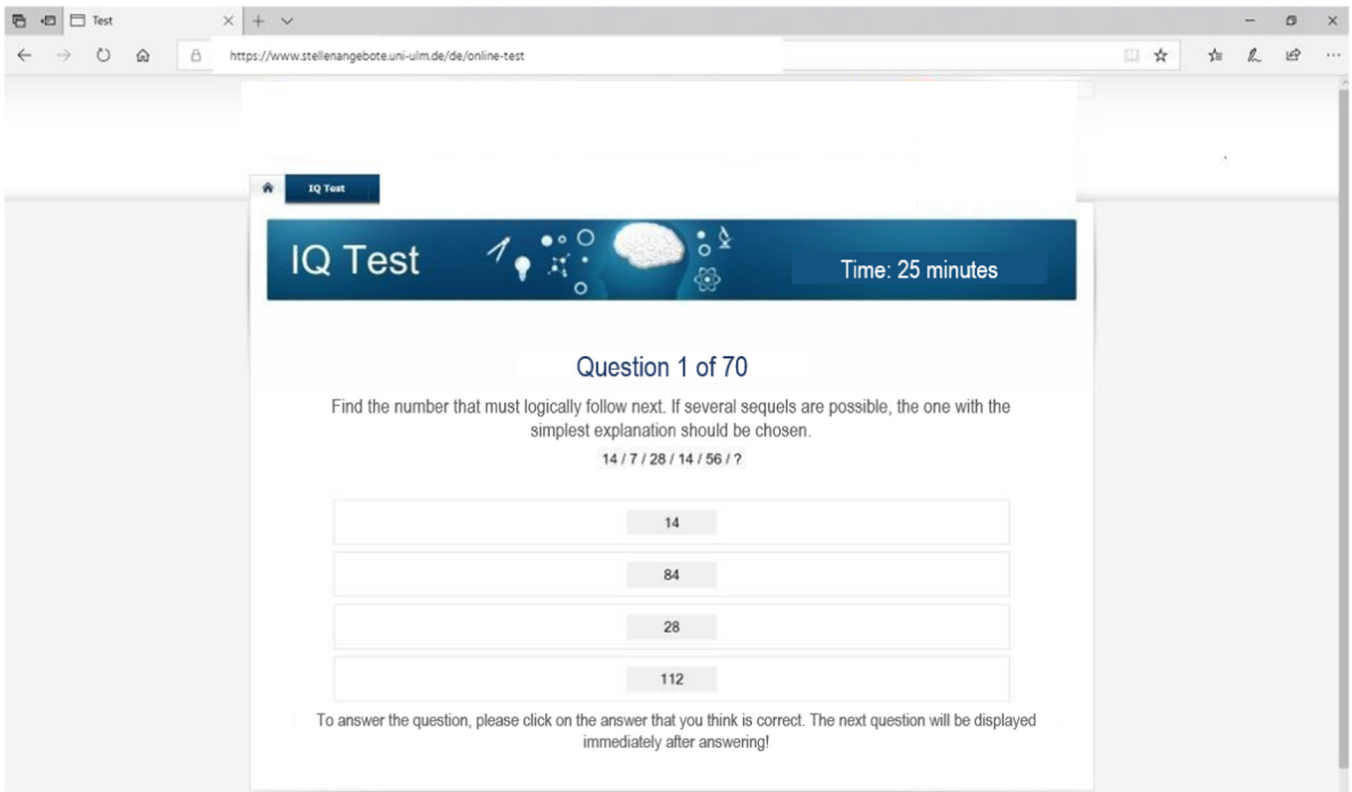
Test

https://www.stellenangebote.uni-ulm.de/de/online-test

IQ Test

IQ Test

Time: 25 minutes

Question 1 of 70

Find the number that must logically follow next. If several sequels are possible, the one with the simplest explanation should be chosen.

14 / 7 / 28 / 14 / 56 / ?

14

84

28

112

To answer the question, please click on the answer that you think is correct. The next question will be displayed immediately after answering!